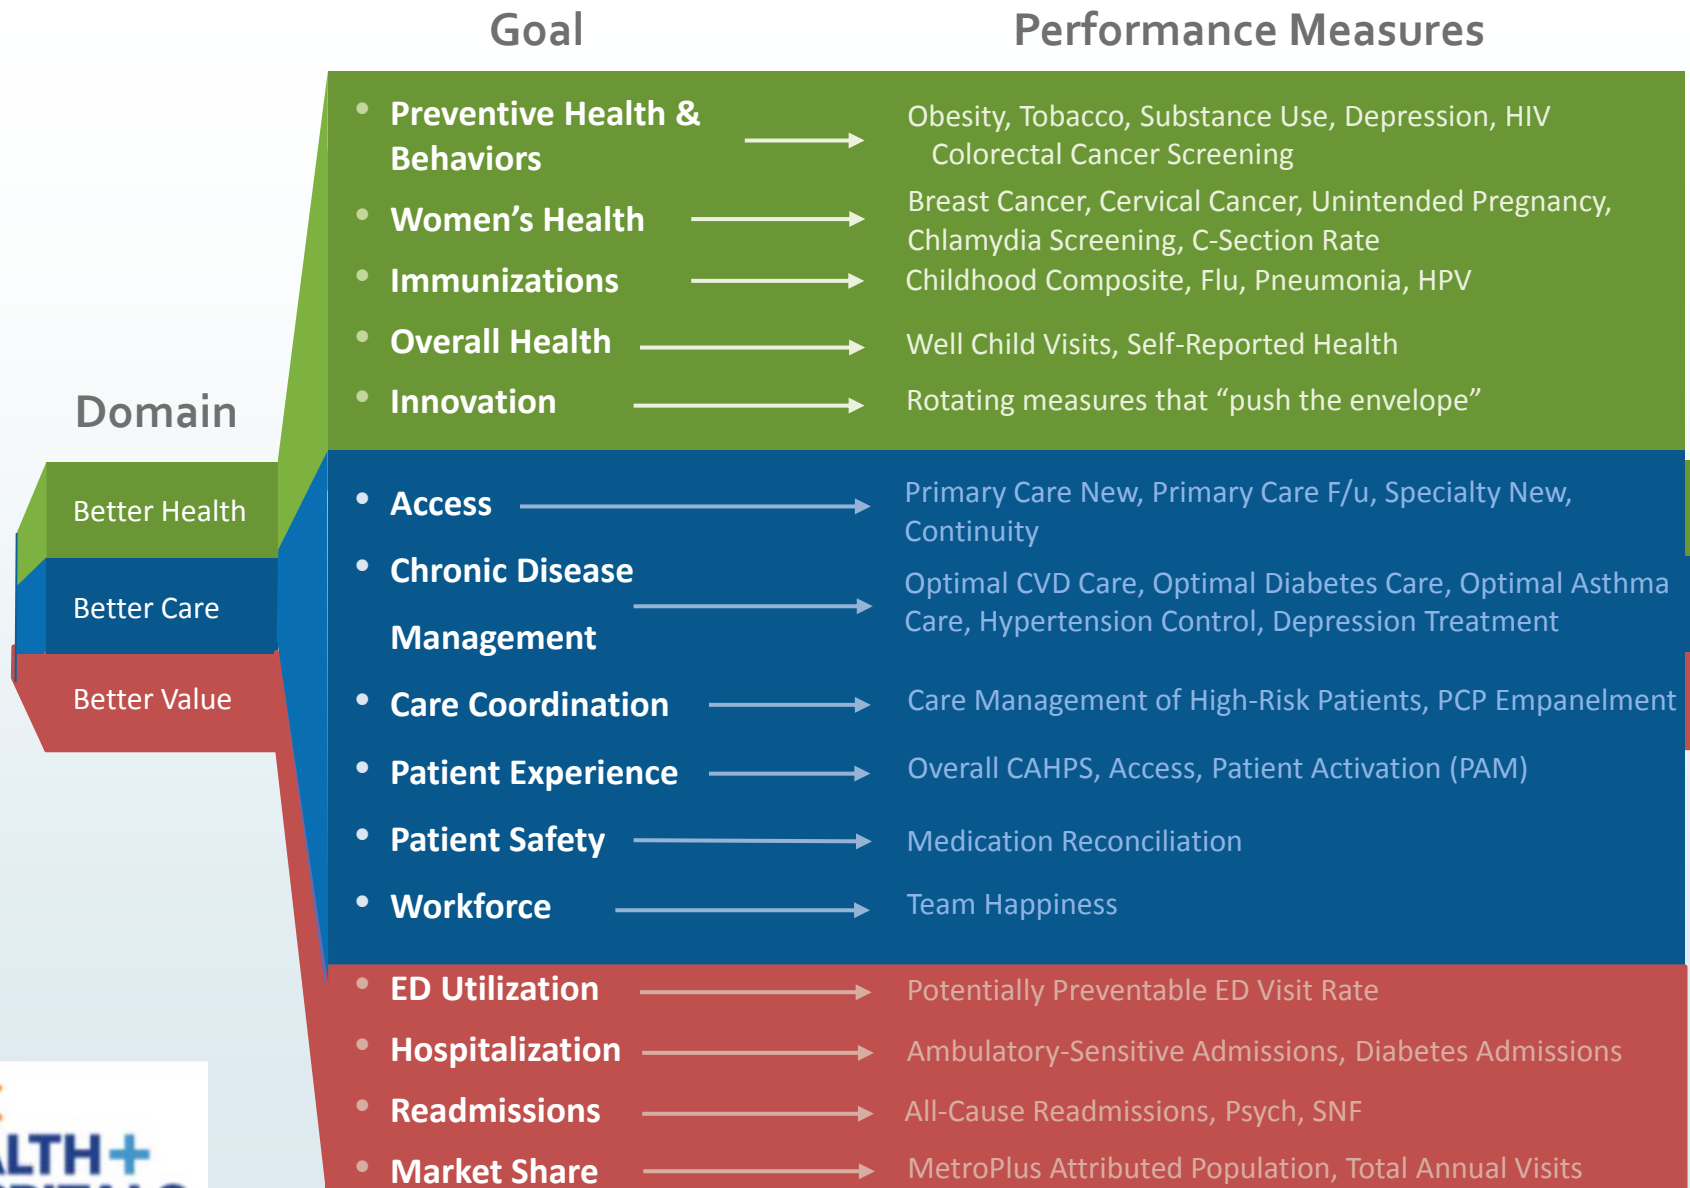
Goal

Performance Measures

Domain

Better Health

Better Care

Better Value

- Preventive Health & Behaviors → Obesity, Tobacco, Substance Use, Depression, HIV Colorectal Cancer Screening
- Women's Health → Breast Cancer, Cervical Cancer, Unintended Pregnancy, Chlamydia Screening, C-Section Rate
- Immunizations → Childhood Composite, Flu, Pneumonia, HPV
- Overall Health → Well Child Visits, Self-Reported Health
- Innovation → Rotating measures that "push the envelope"
- Access → Primary Care New, Primary Care F/u, Specialty New, Continuity
- Chronic Disease Management → Optimal CVD Care, Optimal Diabetes Care, Optimal Asthma Care, Hypertension Control, Depression Treatment
- Care Coordination → Care Management of High-Risk Patients, PCP Empanelment
- Patient Experience → Overall CAHPS, Access, Patient Activation (PAM)
- Patient Safety → Medication Reconciliation
- Workforce → Team Happiness
- ED Utilization → Potentially Preventable ED Visit Rate
- Hospitalization → Ambulatory-Sensitive Admissions, Diabetes Admissions
- Readmissions → All-Cause Readmissions, Psych, SNF
- Market Share → MetroPlus Attributed Population, Total Annual Visits

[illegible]LTH+